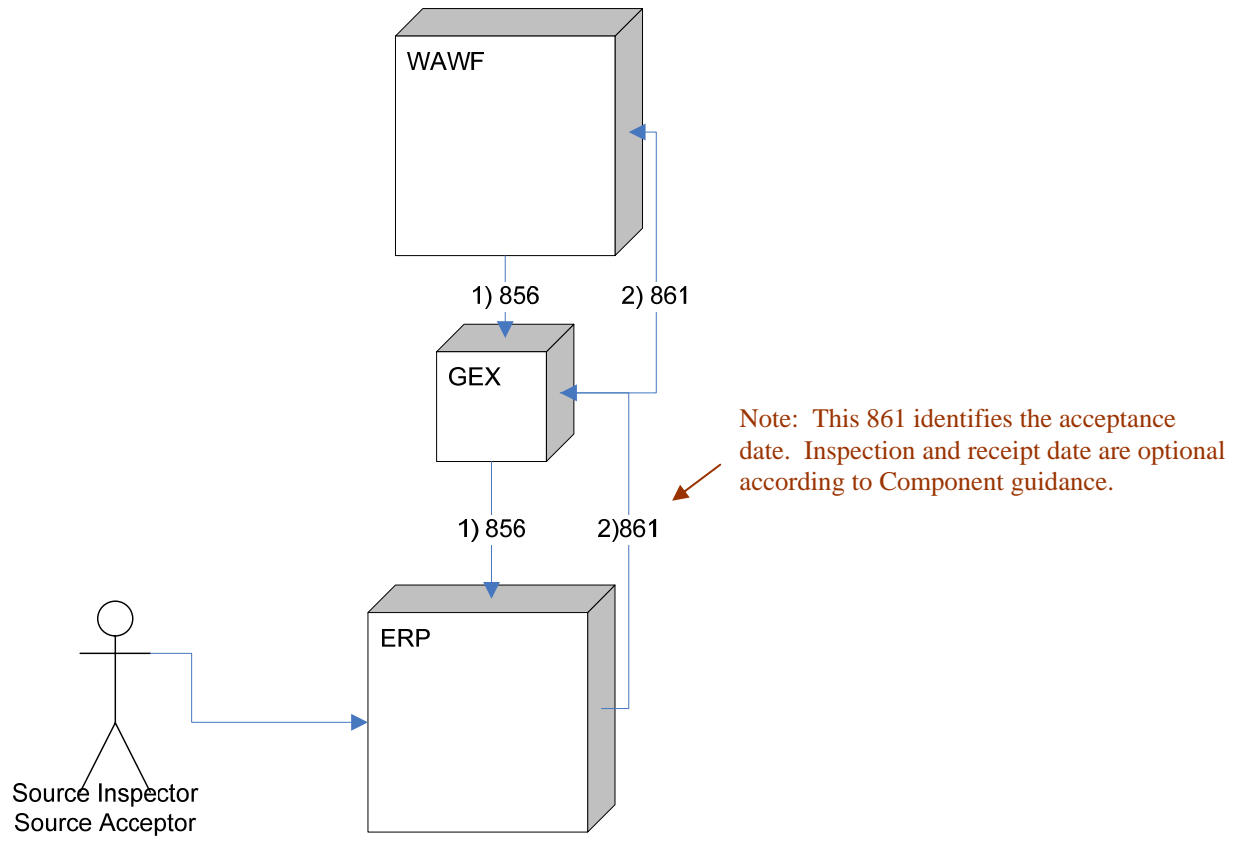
WAWF

1) 856

2) 861

GEX

Note: This 861 identifies the acceptance date. Inspection and receipt date are optional according to Component guidance.

1) 856

2)861

ERP

Source Inspector
Source Acceptor